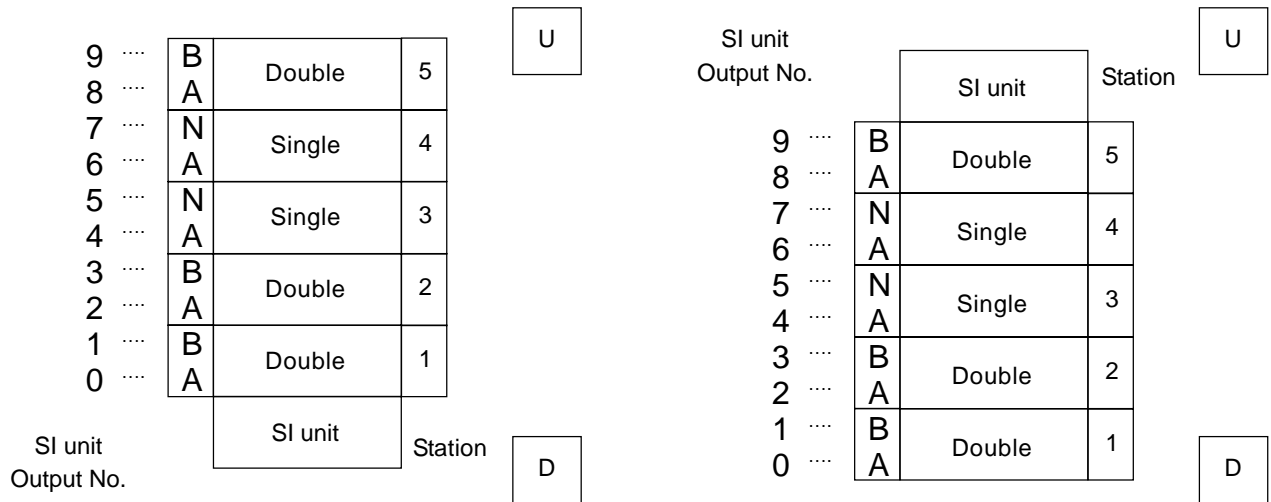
9 ···· B
8 ···· A
Double 5

7 ···· N
6 ···· A
Single 4

5 ···· N
4 ···· A
Single 3

3 ···· B
2 ···· A
Double 2

1 ···· B
0 ···· A
Double 1

SI unit

SI unit
Output No.

Station

U

D

SI unit
Output No.

SI unit

Station

U

9 ···· B
8 ···· A
Double 5

7 ···· N
6 ···· A
Single 4

5 ···· N
4 ···· A
Single 3

3 ···· B
2 ···· A
Double 2

1 ···· B
0 ···· A
Double 1

D